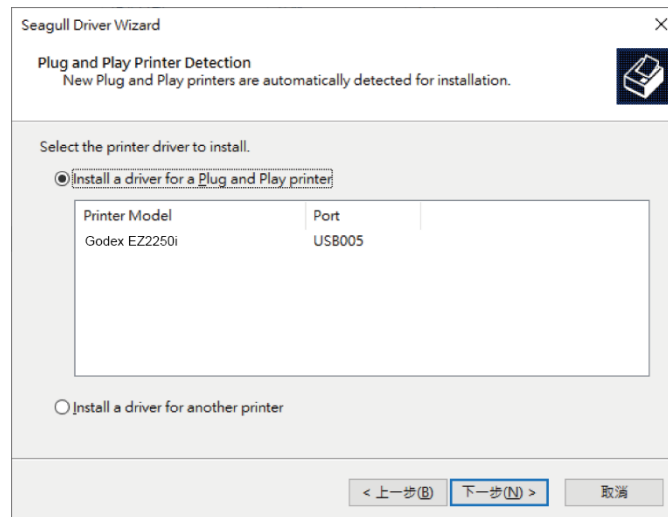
Seagull Driver Wizard

×

Plug and Play Printer Detection
New Plug and Play printers are automatically detected for installation.

Select the printer driver to install.

Install a driver for a Plug and Play printer

| Printer Model | Port |
|---|---|
| Godex EZ2250i | USB005 |

Install a driver for another printer

< 上一步(B)

下一步(N) >

取消